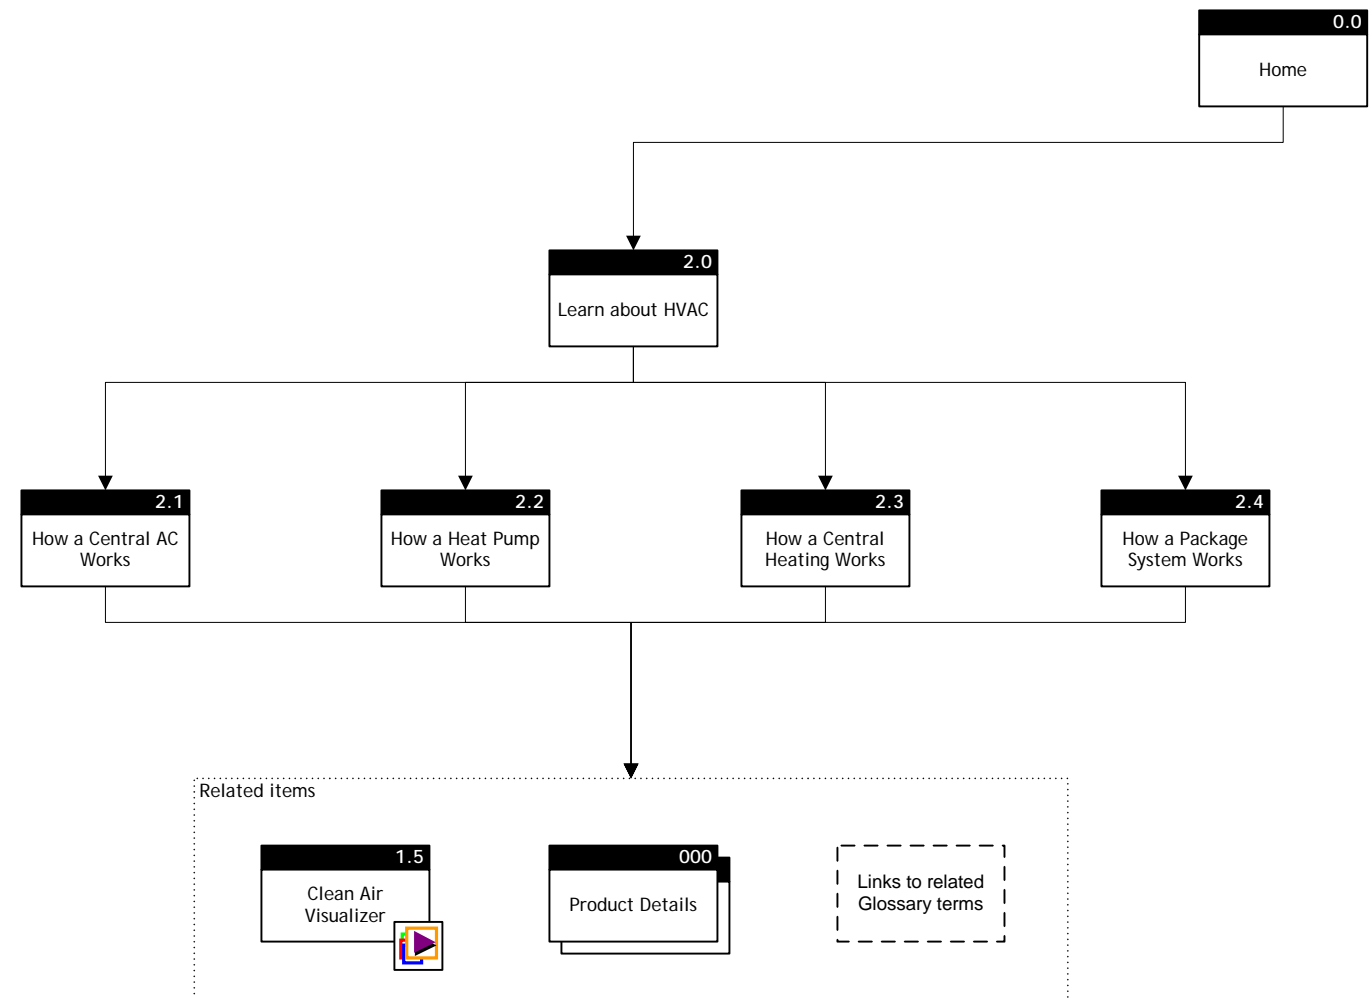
0.0
Home

2.0
Learn about HVAC

2.1
How a Central AC Works

2.2
How a Heat Pump Works

2.3
How a Central Heating Works

2.4
How a Package System Works

Related items

1.5
Clean Air Visualizer

000
Product Details

Links to related Glossary terms